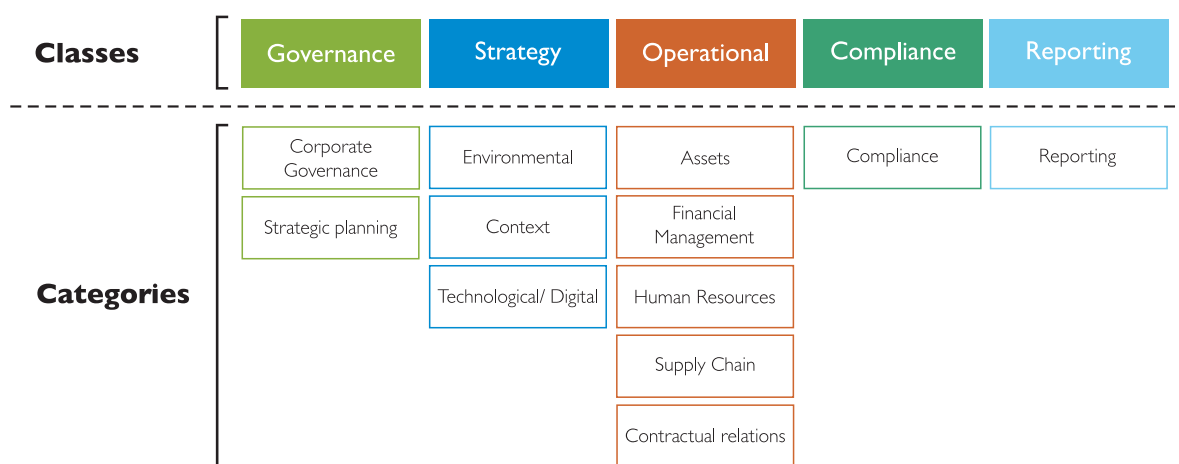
Classes

Governance

Strategy

Operational

Compliance

Reporting

Categories

Corporate Governance

Strategic planning

Environmental

Context

Technological/ Digital

Assets

Financial Management

Human Resources

Supply Chain

Contractual relations

Compliance

Reporting